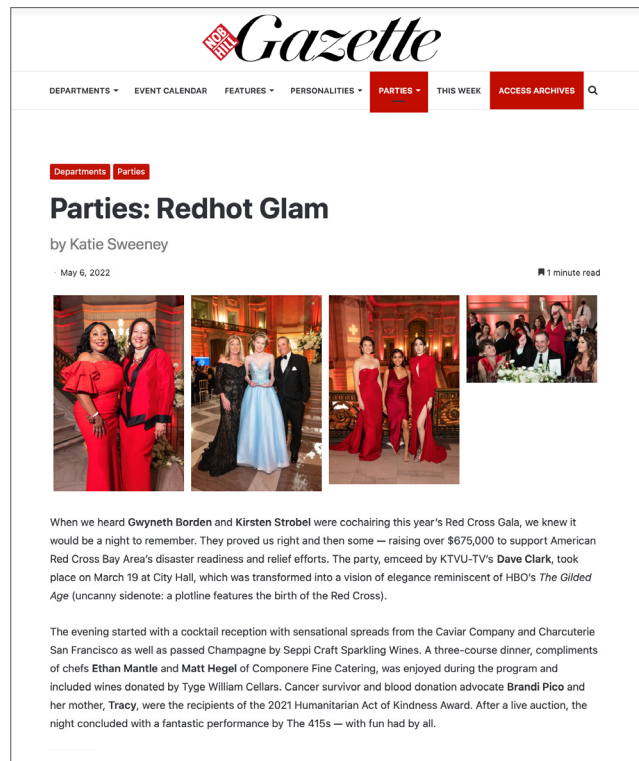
NOB HILL Gazette

DEPARTMENTS ▾ EVENT CALENDAR FEATURES ▾ PERSONALITIES ▾ PARTIES ▾ THIS WEEK ACCESS ARCHIVES

Departments Parties

Parties: Redhot Glam

by Katie Sweeney

May 6, 2022

1 minute read

When we heard **Gwyneth Borden** and **Kirsten Strobel** were cochairing this year's Red Cross Gala, we knew it would be a night to remember. They proved us right and then some — raising over $675,000 to support American Red Cross Bay Area's disaster readiness and relief efforts. The party, emceed by KTVU-TV's **Dave Clark**, took place on March 19 at City Hall, which was transformed into a vision of elegance reminiscent of HBO's *The Gilded Age* (uncanny sidenote: a plotline features the birth of the Red Cross).

The evening started with a cocktail reception with sensational spreads from the Caviar Company and Charcuterie San Francisco as well as passed Champagne by Seppi Craft Sparkling Wines. A three-course dinner, compliments of chefs **Ethan Mantle** and **Matt Hegel** of Componere Fine Catering, was enjoyed during the program and included wines donated by Tyge William Cellars. Cancer survivor and blood donation advocate **Brandi Pico** and her mother, **Tracy**, were the recipients of the 2021 Humanitarian Act of Kindness Award. After a live auction, the night concluded with a fantastic performance by The 415s — with fun had by all.